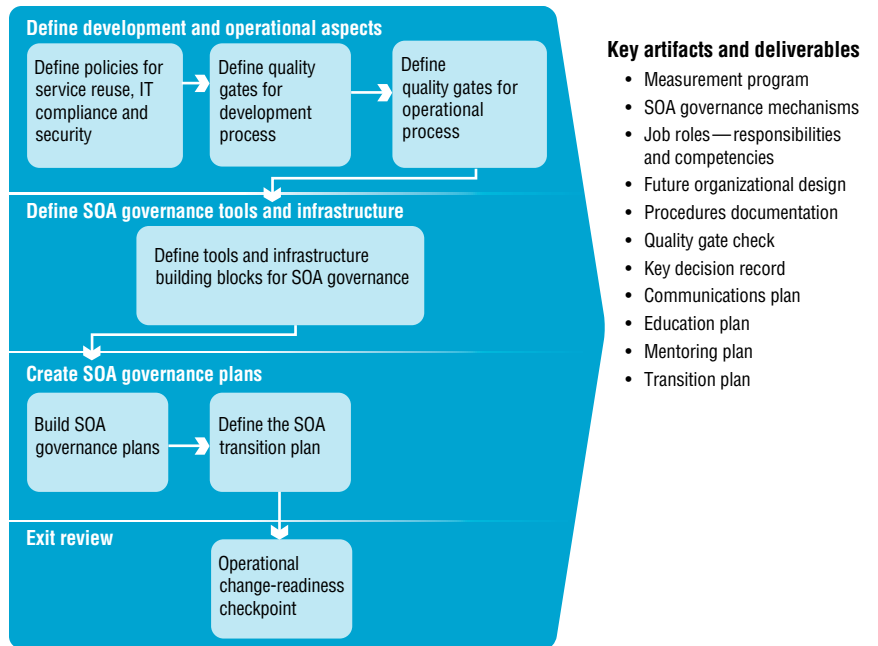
Define development and operational aspects

Define policies for service reuse, IT compliance and security

Define quality gates for development process

Define quality gates for operational process

Define SOA governance tools and infrastructure

Define tools and infrastructure building blocks for SOA governance

Create SOA governance plans

Build SOA governance plans

Define the SOA transition plan

Exit review

Operational change-readiness checkpoint

Key artifacts and deliverables

- Measurement program
- SOA governance mechanisms
- Job roles — responsibilities and competencies
- Future organizational design
- Procedures documentation
- Quality gate check
- Key decision record
- Communications plan
- Education plan
- Mentoring plan
- Transition plan